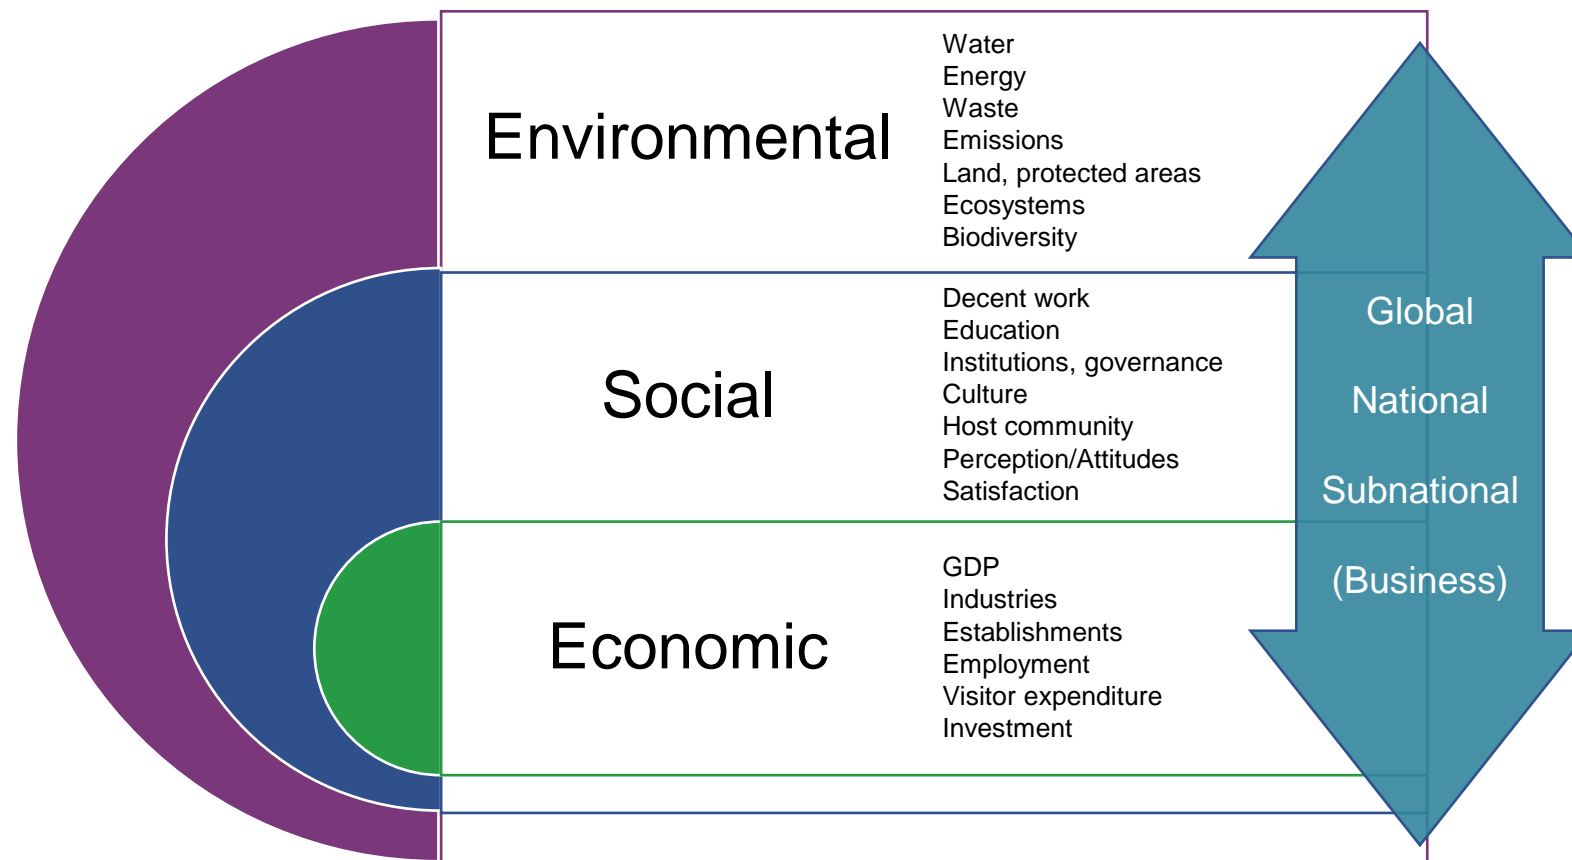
Environmental

Water
Energy
Waste
Emissions
Land, protected areas
Ecosystems
Biodiversity

Social

Decent work
Education
Institutions, governance
Culture
Host community
Perception/Attitudes
Satisfaction

Economic

GDP
Industries
Establishments
Employment
Visitor expenditure
Investment

Global

National

Subnational

(Business)